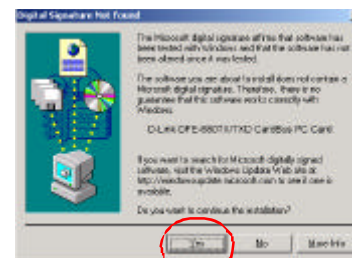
Digital Signature Not Found

The Microsoft digital signature affirms that software has been tested with Windows and that the software has not been altered since it was tested.

The software you are about to install does not contain a Microsoft digital signature. Therefore, there is no guarantee that this software works correctly with Windows.

D-Link DFE-680TXTXD CardBus PC Card

If you want to search for Microsoft digitally signed software, visit the Windows Update Web site at http://windowsupdate.microsoft.com to see if one is available.

Do you want to continue the installation?

Yes

No

More Info